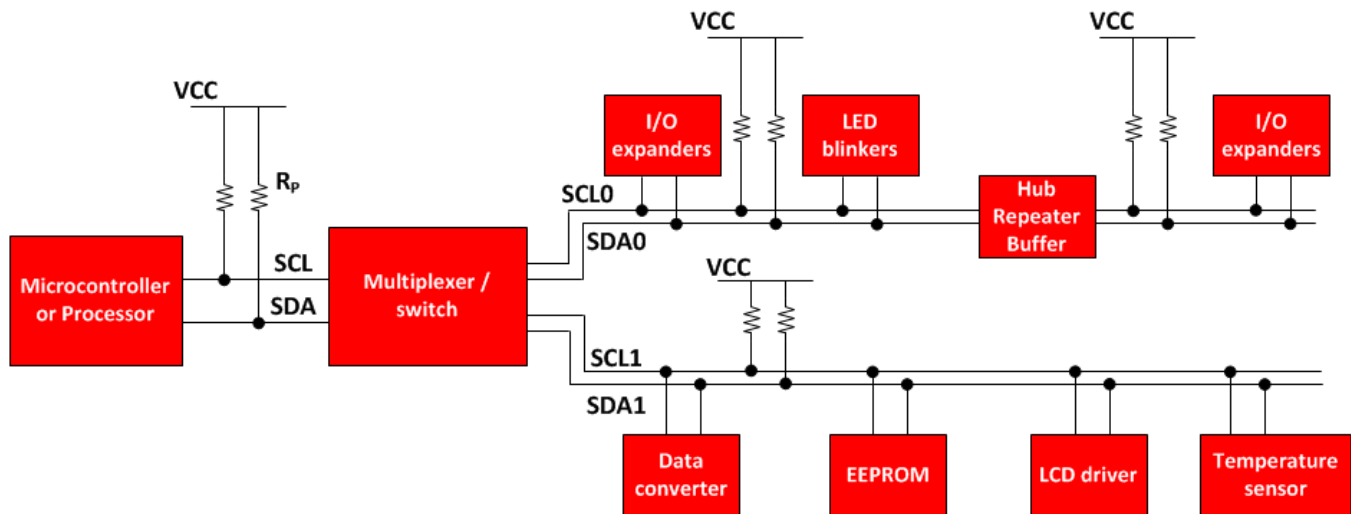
VCC

VCC

VCC

I/O expanders

LED blinkers

I/O expanders

$R_P$

SCL0

SDA0

Hub Repeater Buffer

Microcontroller or Processor

SCL

SDA

Multiplexer / switch

VCC

SCL1

SDA1

Data converter

EEPROM

LCD driver

Temperature sensor